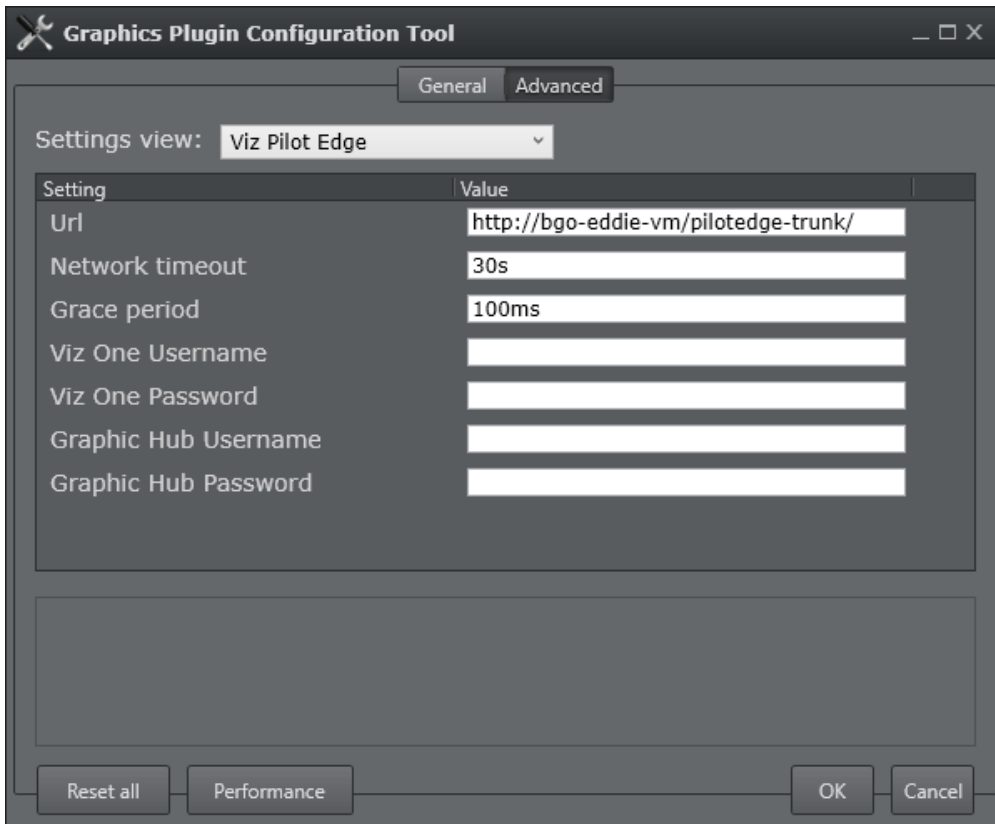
Graphics Plugin Configuration Tool

General Advanced

Settings view: Viz Pilot Edge

| Setting | Value |
|---|---|
| Url | http://bgo-eddie-vm/pilotedge-trunk/ |
| Network timeout | 30s |
| Grace period | 100ms |
| Viz One Username | |
| Viz One Password | |
| Graphic Hub Username | |
| Graphic Hub Password | |

Reset all Performance OK Cancel